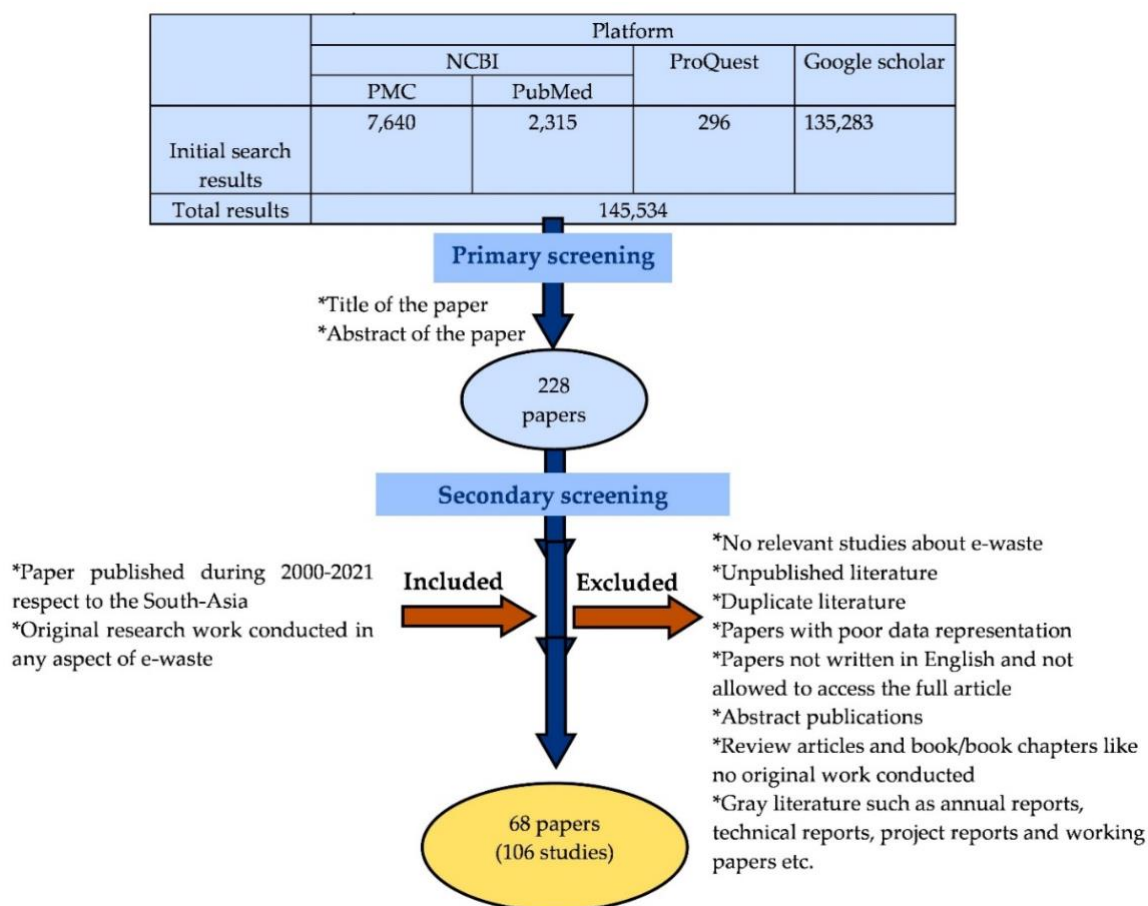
| | Platform | | | |
|---|---|---|---|---|
| | NCBI | | ProQuest | Google scholar |
| | PMC | PubMed | | |
| Initial search results | 7,640 | 2,315 | 296 | 135,283 |
| Total results | 145,534 | | | |

Primary screening

*Title of the paper
*Abstract of the paper

228 papers

Secondary screening

*Paper published during 2000-2021 respect to the South-Asia
*Original research work conducted in any aspect of e-waste

Included

Excluded

*No relevant studies about e-waste
*Unpublished literature
*Duplicate literature
*Papers with poor data representation
*Papers not written in English and not allowed to access the full article
*Abstract publications
*Review articles and book/book chapters like no original work conducted
*Gray literature such as annual reports, technical reports, project reports and working papers etc.

68 papers (106 studies)